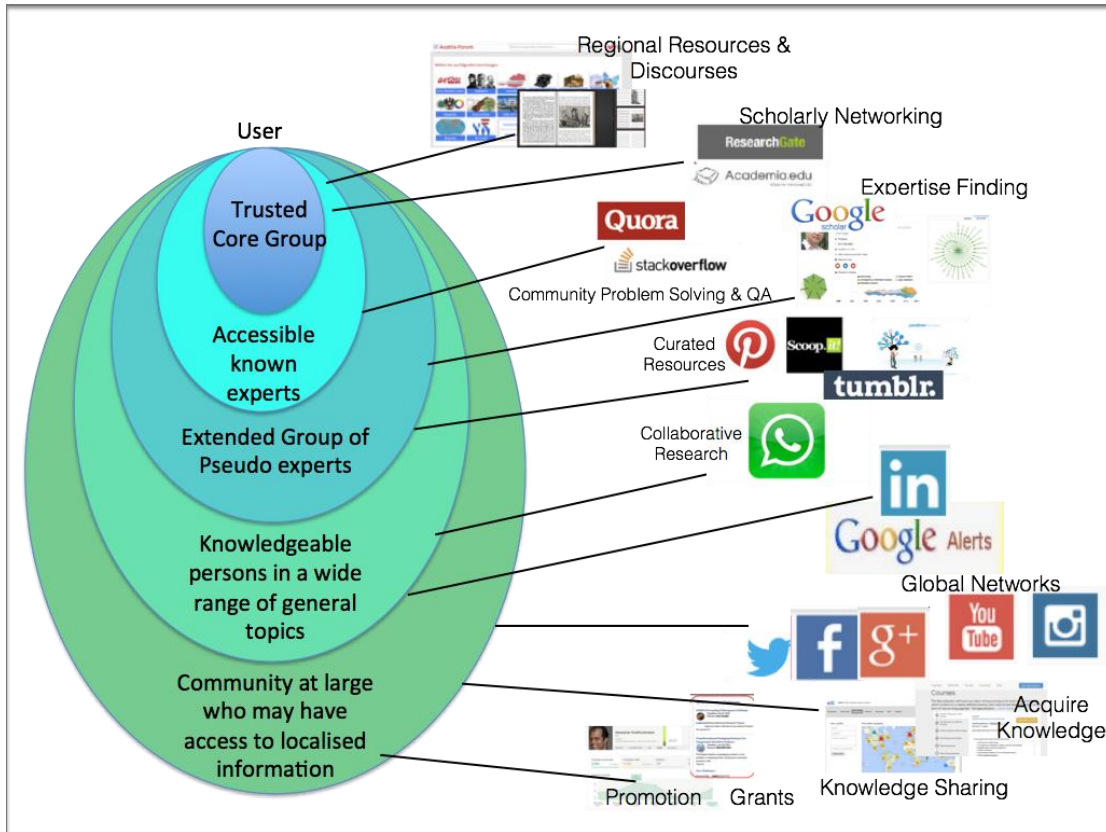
Regional Resources & Discourses

Scholarly Networking

ResearchGate

Academia.edu

Expertise Finding

Google scholar

User

Trusted Core Group

Accessible known experts

Extended Group of Pseudo experts

Knowledgeable persons in a wide range of general topics

Community at large who may have access to localised information

Quora

stackoverflow

Community Problem Solving & QA

Curated Resources

Scoop.it!

tumblr.

Collaborative Research

in

Google Alerts

Global Networks

You Tube

f

g+

Acquire Knowledge

Courses

Knowledge Sharing

Promotion

Grants